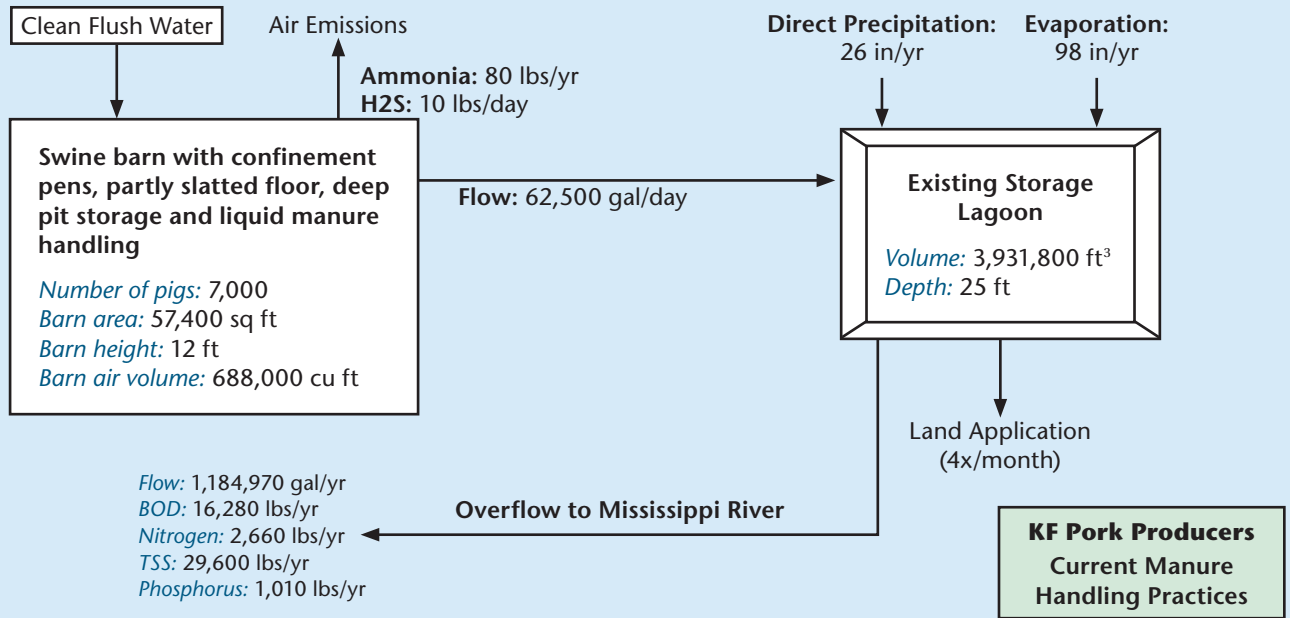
Clean Flush Water

Air Emissions

**Ammonia:** 80 lbs/yr
**H2S:** 10 lbs/day

**Swine barn with confinement pens, partly slatted floor, deep pit storage and liquid manure handling**

*Number of pigs:* 7,000
*Barn area:* 57,400 sq ft
*Barn height:* 12 ft
*Barn air volume:* 688,000 cu ft

**Flow:** 62,500 gal/day

**Direct Precipitation:** 26 in/yr

**Evaporation:** 98 in/yr

**Existing Storage Lagoon**

*Volume:* 3,931,800 ft$^3$
*Depth:* 25 ft

Land Application (4x/month)

*Flow:* 1,184,970 gal/yr
*BOD:* 16,280 lbs/yr
*Nitrogen:* 2,660 lbs/yr
*TSS:* 29,600 lbs/yr
*Phosphorus:* 1,010 lbs/yr

**Overflow to Mississippi River**

**KF Pork Producers**
**Current Manure Handling Practices**